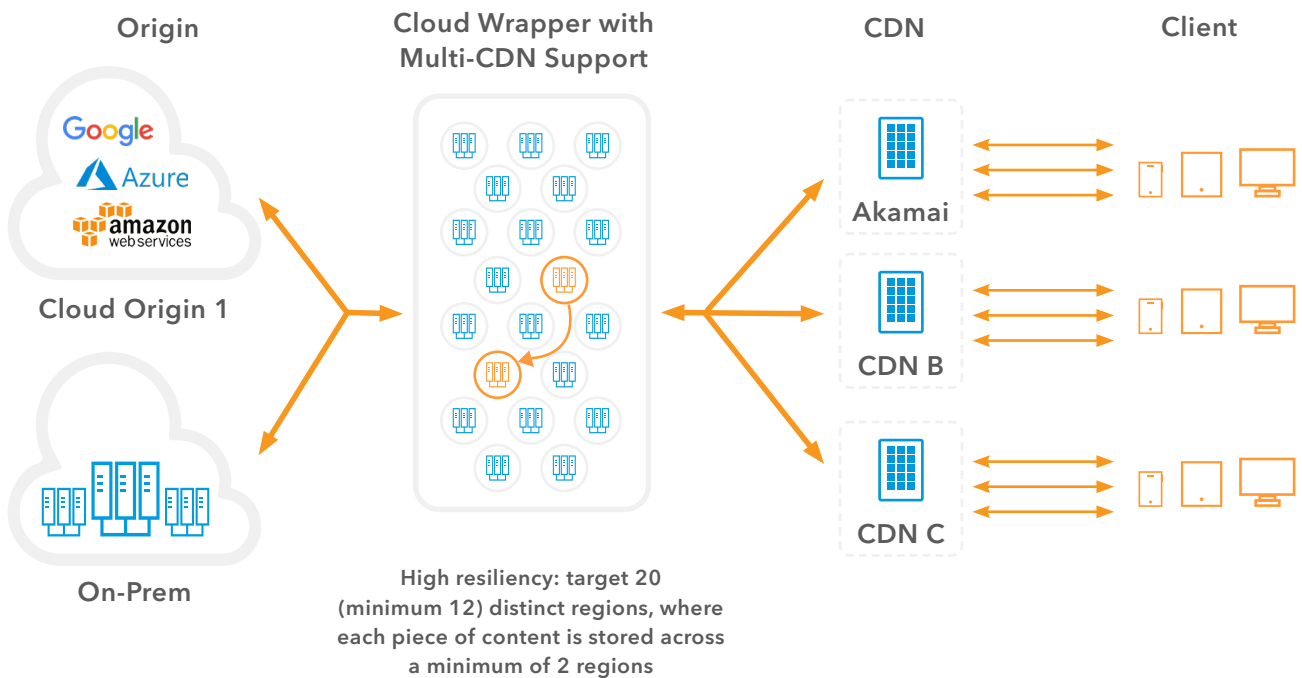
Origin

Cloud Wrapper with Multi-CDN Support

CDN

Client

Google

Azure

amazon web services

Cloud Origin 1

On-Prem

Akamai

CDN B

CDN C

High resiliency: target 20 (minimum 12) distinct regions, where each piece of content is stored across a minimum of 2 regions